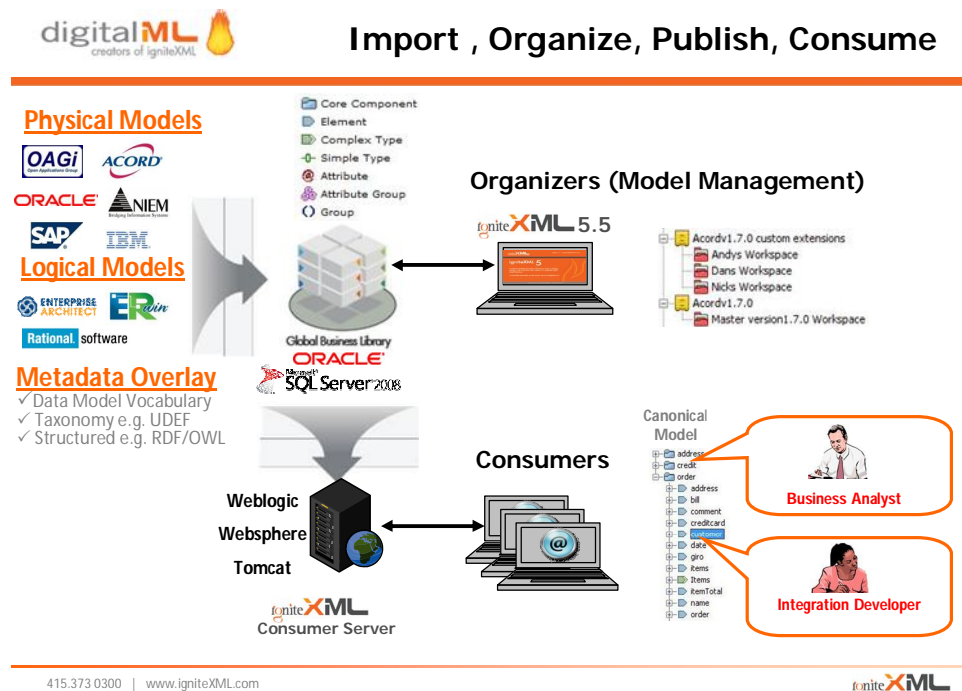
digitalML
creators of igniteXML

Import , Organize, Publish, Consume

Physical Models

OAGi
Open Applications Group

ACORD

ORACLE

NIEM
Bridging Information Systems

SAP

IBM

Logical Models

ENTERPRISE ARCHITECT

ERwin

Rational. software

Metadata Overlay
✓Data Model Vocabulary
✓Taxonomy e.g. UDEF
✓Structured e.g. RDF/OWL

Core Component
Element
Complex Type
Simple Type
Attribute
Attribute Group
Group

Global Business Library
ORACLE
Microsoft SQL Server 2008

Organizers (Model Management)

igniteXML 5.5

Acordv1.7.0 custom extensions
Andys Workspace
Dans Workspace
Nicks Workspace
Acordv1.7.0
Master version1.7.0 Workspace

Canonical Model
address
credit
order
address
bill
comment
creditcard
customer
date
giro
items
Items
itemTotal
name
order

Business Analyst

Integration Developer

Consumers

Weblogic
Websphere
Tomcat

igniteXML
Consumer Server

415.373 0300 | www.igniteXML.com

igniteXML